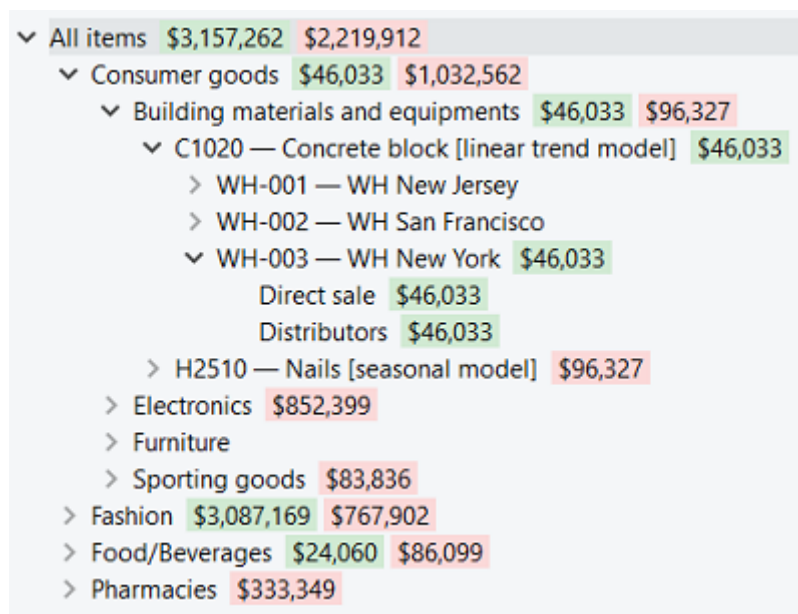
All items $3,157,262 $2,219,912
Consumer goods $46,033 $1,032,562
Building materials and equipments $46,033 $96,327
C1020 — Concrete block [linear trend model] $46,033
WH-001 — WH New Jersey
WH-002 — WH San Francisco
WH-003 — WH New York $46,033
Direct sale $46,033
Distributors $46,033
H2510 — Nails [seasonal model] $96,327
Electronics $852,399
Furniture
Sporting goods $83,836
Fashion $3,087,169 $767,902
Food/Beverages $24,060 $86,099
Pharmacies $333,349